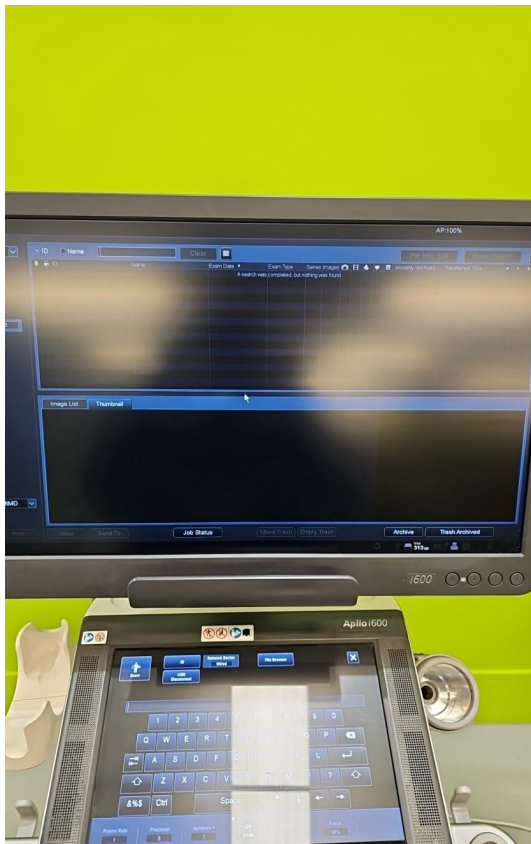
AP:100%

ID Name Clear

Pat Info Edit

Name Exam Date Exam Type Series Images Modality Archived Transferred Size

A search was completed, but nothing was found.

Image List Thumbnail

View Send To Job Status Move Trash Empty Trash Archive Trash Archived

i600

Aplio i600

Exit

USB Disconnect

Network Service Wired

File Browser

1 2 3 4 9 0

Q W E R T P

A S D F L

Z X C V

&%$ Ctrl Space

Frame Rate Persistence